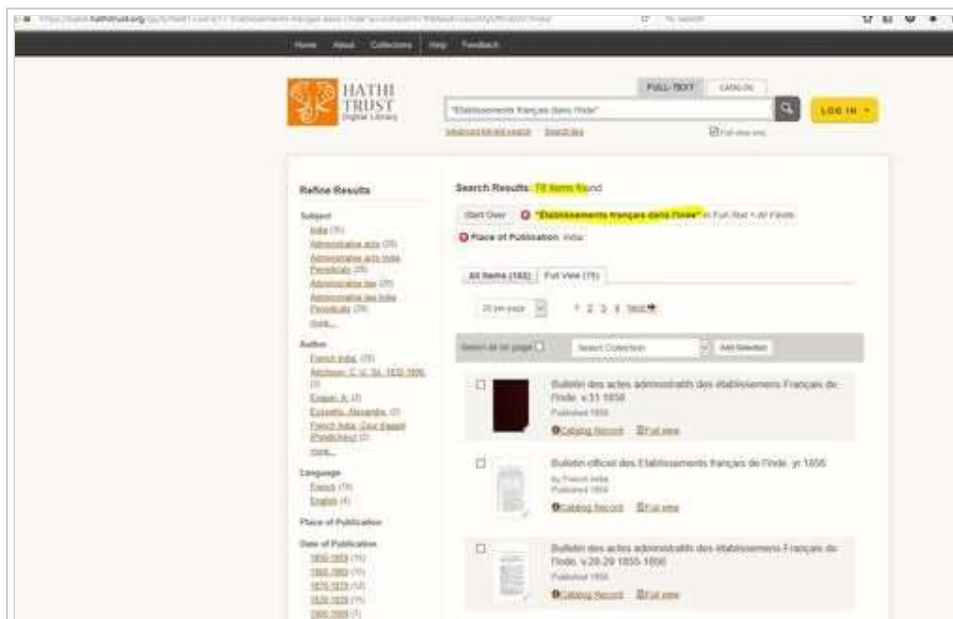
Home About Collections Help Feedback

HATHI TRUST Digital Library

FULL-TEXT CATALOG

"Etablissements français dans l'Inde"

LOG IN

Advanced full-text search Search tips

Full view only

Refine Results

Subject
India (75)
Administrative acts (29)
Administrative acts India Periodicals (29)
Administrative law (29)
Administrative law India Periodicals (29)
more...

Author
French India. (70)
Aitchison, C. U. Sir, 1832-1896. (3)
Esquer, A. (3)
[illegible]
French India. Cour d'appel (Pondichery) (2)
more...

Language
French (75)
English (4)

Place of Publication

Date of Publication
1850-1859 (15)
1860-1869 (15)
1870-1879 (12)
1920-1929 (11)
1900-1909 (7)

Search Results: 78 items found

Start Over "Etablissements français dans l'Inde" in Full Text + All Fields

Place of Publication: India

All Items (182) Full View (78)

20 per page 1 2 3 4 Next

Select all on page Select Collection Add Selected

Bulletin des actes administratifs des établissements Français de l'Inde. v.31 1858
Published 1858
Catalog Record Full view

Bulletin officiel des Etablissements français de l'Inde. yr.1856
by French India.
Published 1856
Catalog Record Full view

Bulletin des actes administratifs des établissements Français de l'Inde. v.28-29 1855-1856
Published 1856
Catalog Record Full view